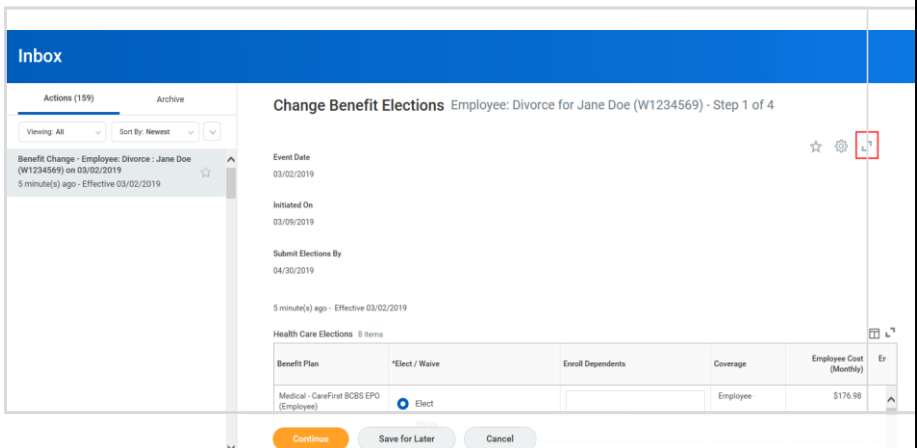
Inbox

Actions (159)

Archive

Viewing: All

Sort By: Newest

Benefit Change - Employee: Divorce : Jane Doe (W1234569) on 03/02/2019

5 minute(s) ago - Effective 03/02/2019

Change Benefit Elections Employee: Divorce for Jane Doe (W1234569) - Step 1 of 4

Event Date

03/02/2019

Initiated On

03/09/2019

Submit Elections By

04/30/2019

5 minute(s) ago - Effective 03/02/2019

Health Care Elections 8 items

| Benefit Plan | *Elect / Waive | Enroll Dependents | Coverage | Employee Cost (Monthly) | Er |
|---|---|---|---|---|---|
| Medical - CareFirst BCBS EPO (Employee) | Elect | | Employee | $176.98 | |

Continue

Save for Later

Cancel